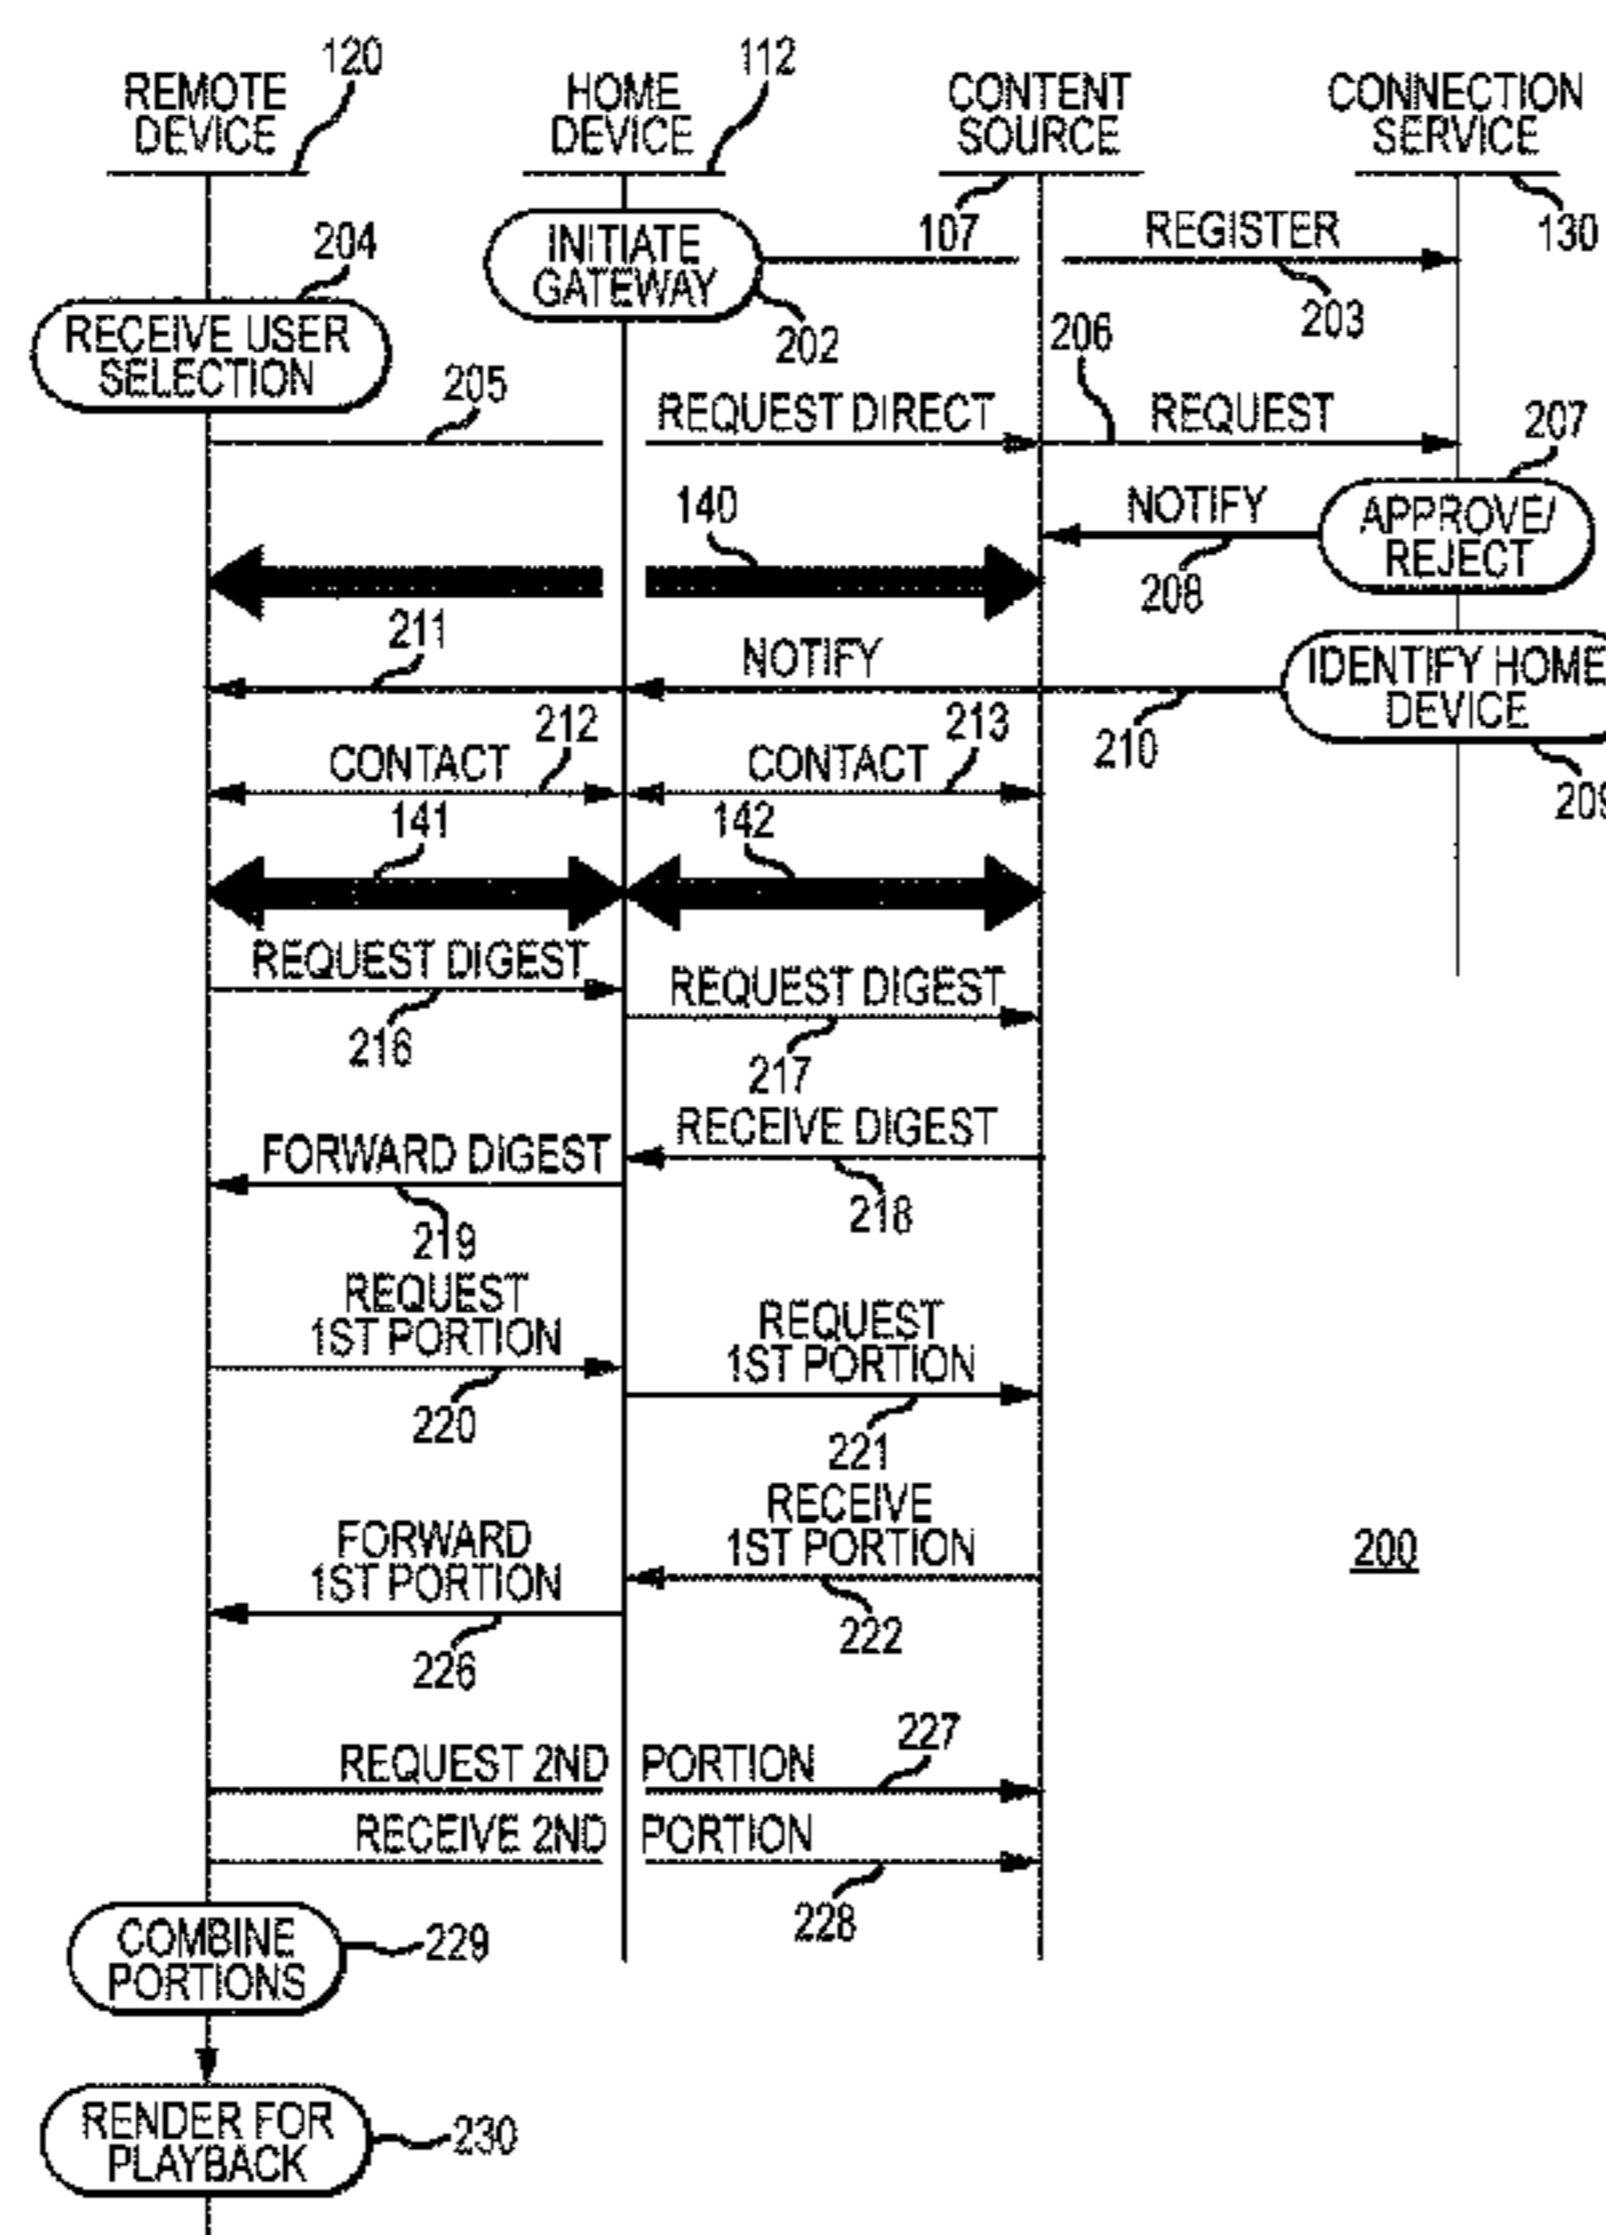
REMOTE DEVICE 120
HOME DEVICE 112
CONTENT SOURCE
CONNECTION SERVICE
107
130
INITIATE GATEWAY
REGISTER
203
202
204
RECEIVE USER SELECTION
206
205
REQUEST DIRECT
REQUEST
207
140
NOTIFY
APPROVE/ REJECT
208
211
NOTIFY
IDENTIFY HOME DEVICE
210
209
212
CONTACT
213
CONTACT
141
142
REQUEST DIGEST
REQUEST DIGEST
216
217
RECEIVE DIGEST
FORWARD DIGEST
218
219
REQUEST 1ST PORTION
REQUEST 1ST PORTION
220
221
RECEIVE 1ST PORTION
FORWARD 1ST PORTION
200
222
226
227
REQUEST 2ND PORTION
RECEIVE 2ND PORTION
228
COMBINE PORTIONS 229
RENDER FOR PLAYBACK 230